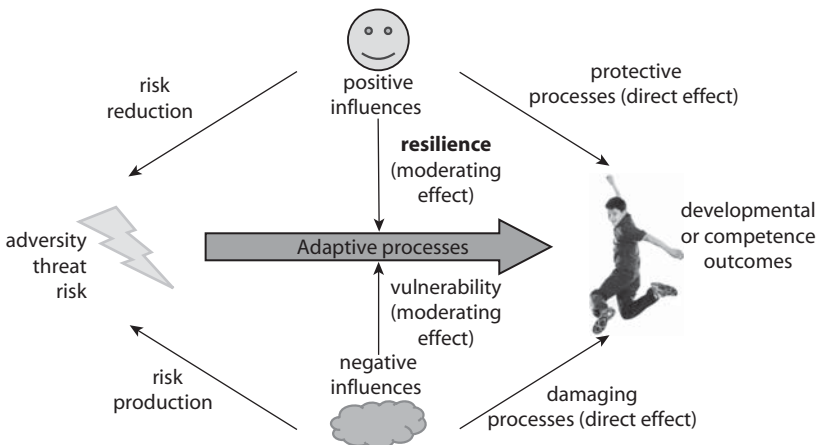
positive influences

risk reduction

protective processes (direct effect)

**resilience** (moderating effect)

adversity threat risk

Adaptive processes

developmental or competence outcomes

vulnerability (moderating effect)

negative influences

risk production

damaging processes (direct effect)